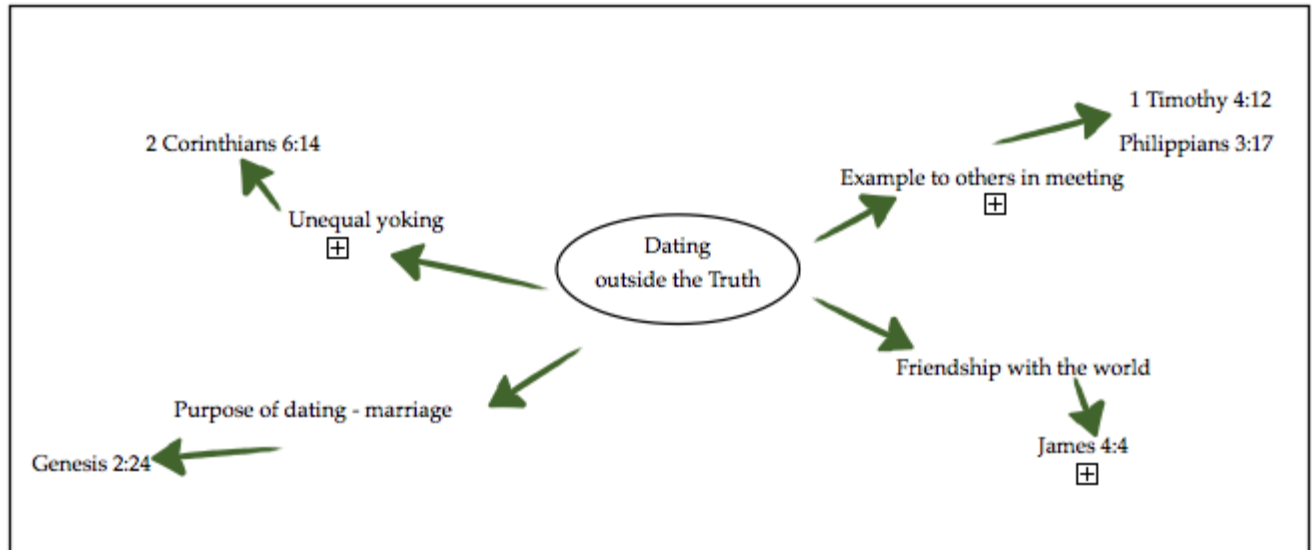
2 Corinthians 6:14

Unequal yoking
⊞

Dating outside the Truth

Example to others in meeting
⊞

1 Timothy 4:12

Philippians 3:17

Friendship with the world

James 4:4
⊞

Purpose of dating - marriage

Genesis 2:24